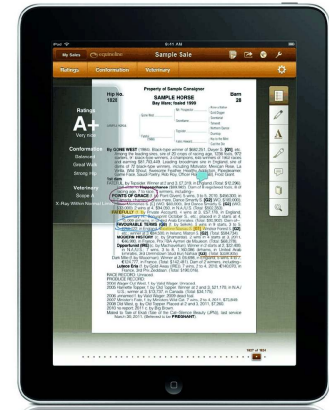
My Sales
Sample Sale
Ratings
Conformation
Veterinary
Ratings
A+
Very nice
Conformation
Balanced
Great Walk
Strong Hip
Veterinary
Scope: A
X-Ray: Within Normal Limits
Property of Sample Consignor
Hip No.
1823
SAMPLE HORSE
Bay Mare; foaled 1999
Barn
28
By CONE WEST (1984). Black-type winner of $461,821, Desert S. [G3], etc.
Among the leading sires, sire of 85 crops of racing age, 1200 foals, 800 starters,
80 stakes winners, 3 champions, 640 winners of 1460 races
PRODUCE RECORD:
PREGNANT
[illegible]